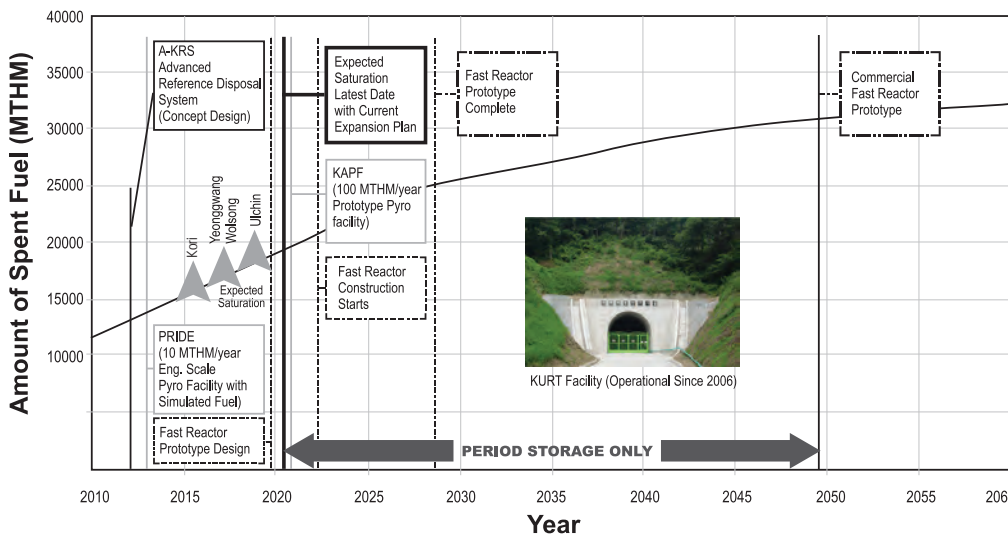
40000
35000
30000
25000
20000
15000
10000

Amount of Spent Fuel (MTHM)

A-KRS Advanced Reference Disposal System (Concept Design)

Expected Saturation Latest Date with Current Expansion Plan

Fast Reactor Prototype Complete

Commercial Fast Reactor Prototype

KAPF (100 MTHM/year Prototype Pyro facility)

Kori
Yeonggwang
Wolsong
Ulchin
Expected Saturation

Fast Reactor Construction Starts

PRIDE (10 MTHM/year Eng. Scale Pyro Facility with Simulated Fuel)

Fast Reactor Prototype Design

KURT Facility (Operational Since 2006)

PERIOD STORAGE ONLY

2010
2015
2020
2025
2030
2035
2040
2045
2050
2055
206

Year